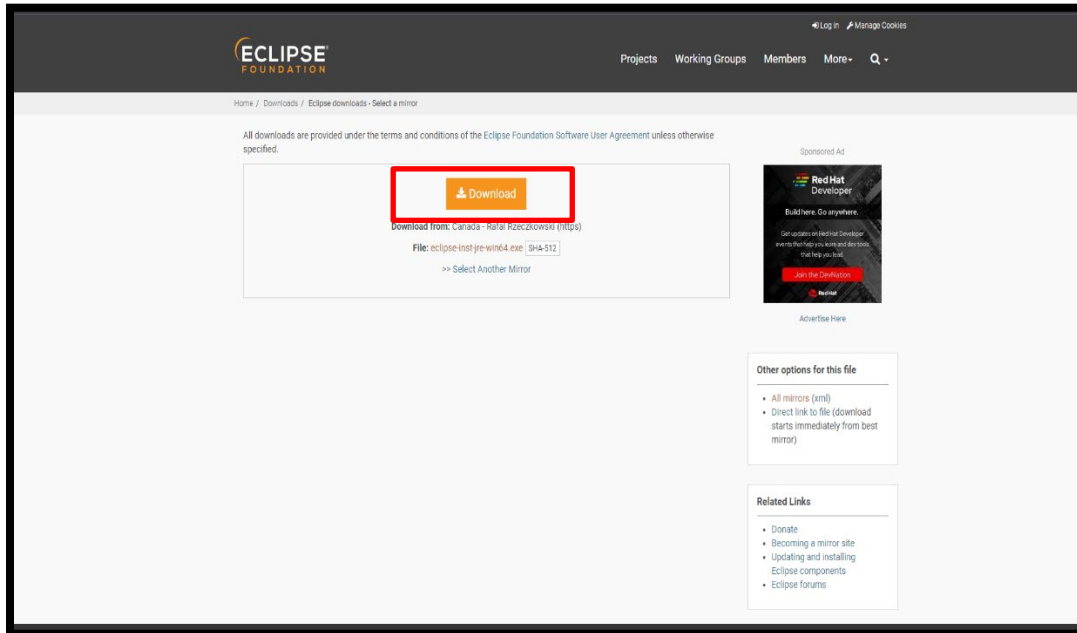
Log in Manage Cookies

ECLIPSE FOUNDATION

Projects Working Groups Members More Q

Home / Downloads / Eclipse downloads - Select a mirror

All downloads are provided under the terms and conditions of the Eclipse Foundation Software User Agreement unless otherwise specified.

Download

Download from: Canada - Rafal Rzeczkowski (https)

File: eclipse-inst-jre-win64.exe SHA-512

>> Select Another Mirror

Sponsored Ad

Red Hat Developer

Build here. Go anywhere.

Get updates on Red Hat Developer events that help you learn and dev tools that help you lead.

Join the DevNation

Red Hat

Advertise Here

Other options for this file

- All mirrors (xml)
- Direct link to file (download starts immediately from best mirror)

Related Links

- Donate
- Becoming a mirror site
- Updating and installing Eclipse components
- Eclipse forums